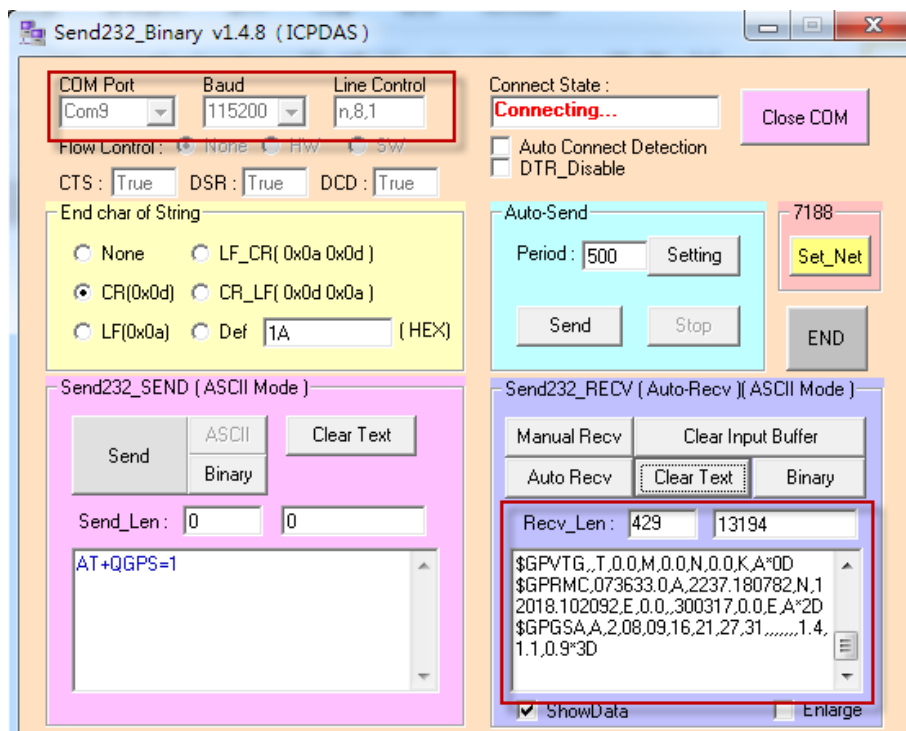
Send232_Binary v1.4.8 ( ICPDAS )

COM Port
Com9
Baud
115200
Line Control
n,8,1
Flow Control : None HW SW
CTS : True DSR : True DCD : True

Connect State :
Connecting...
Close COM
Auto Connect Detection
DTR_Disable

End char of String
None LF_CR( 0x0a 0x0d )
CR(0x0d) CR_LF( 0x0d 0x0a )
LF(0x0a) Def 1A ( HEX)

Auto-Send
Period : 500 Setting
Send Stop

7188
Set_Net
END

Send232_SEND ( ASCII Mode )
Send
ASCII
Binary
Clear Text
Send_Len : 0 0
AT+QGPS=1

Send232_RECV ( Auto-Recv )( ASCII Mode )
Manual Recv
Clear Input Buffer
Auto Recv
Clear Text
Binary
Recv_Len : 429 13194
$GPVTG,,T,0.0,M,0.0,N,0.0,K,A*0D
$GPRMC,073633.0,A,2237.180782,N,12018.102092,E,0.0,,300317,0.0,E,A*2D
$GPGSA,A,2,08,09,16,21,27,31,,,,,,,1.4,1.1,0.9*3D
ShowData
Enlarge